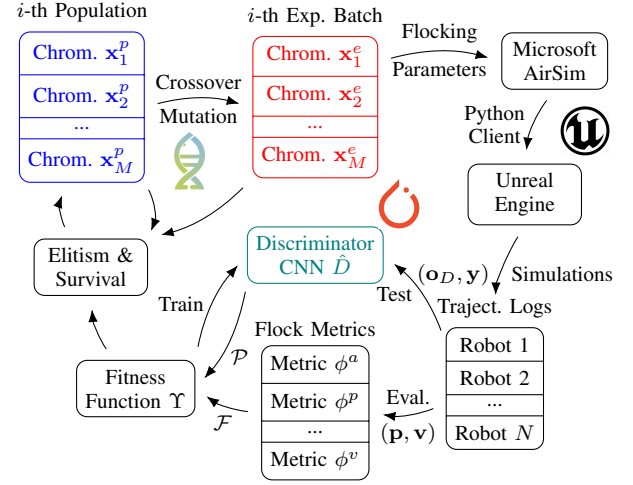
$i$-th Population

Chrom. $\mathbf{x}_1^p$
Chrom. $\mathbf{x}_2^p$
...
Chrom. $\mathbf{x}_M^p$

Crossover
Mutation

$i$-th Exp. Batch

Chrom. $\mathbf{x}_1^e$
Chrom. $\mathbf{x}_2^e$
...
Chrom. $\mathbf{x}_M^e$

Flocking
Parameters

Microsoft
AirSim

Python
Client

Unreal
Engine

Simulations

Traject. Logs

Elitism &
Survival

Discriminator
CNN $\hat{D}$

$(\mathbf{o}_D, \mathbf{y})$

Test

Train

Flock Metrics

Metric $\phi^a$
Metric $\phi^p$
...
Metric $\phi^v$

$\mathcal{P}$

Fitness
Function $\Upsilon$

$\mathcal{F}$

Eval.
$(\mathbf{p}, \mathbf{v})$

Robot 1
Robot 2
...
Robot $N$